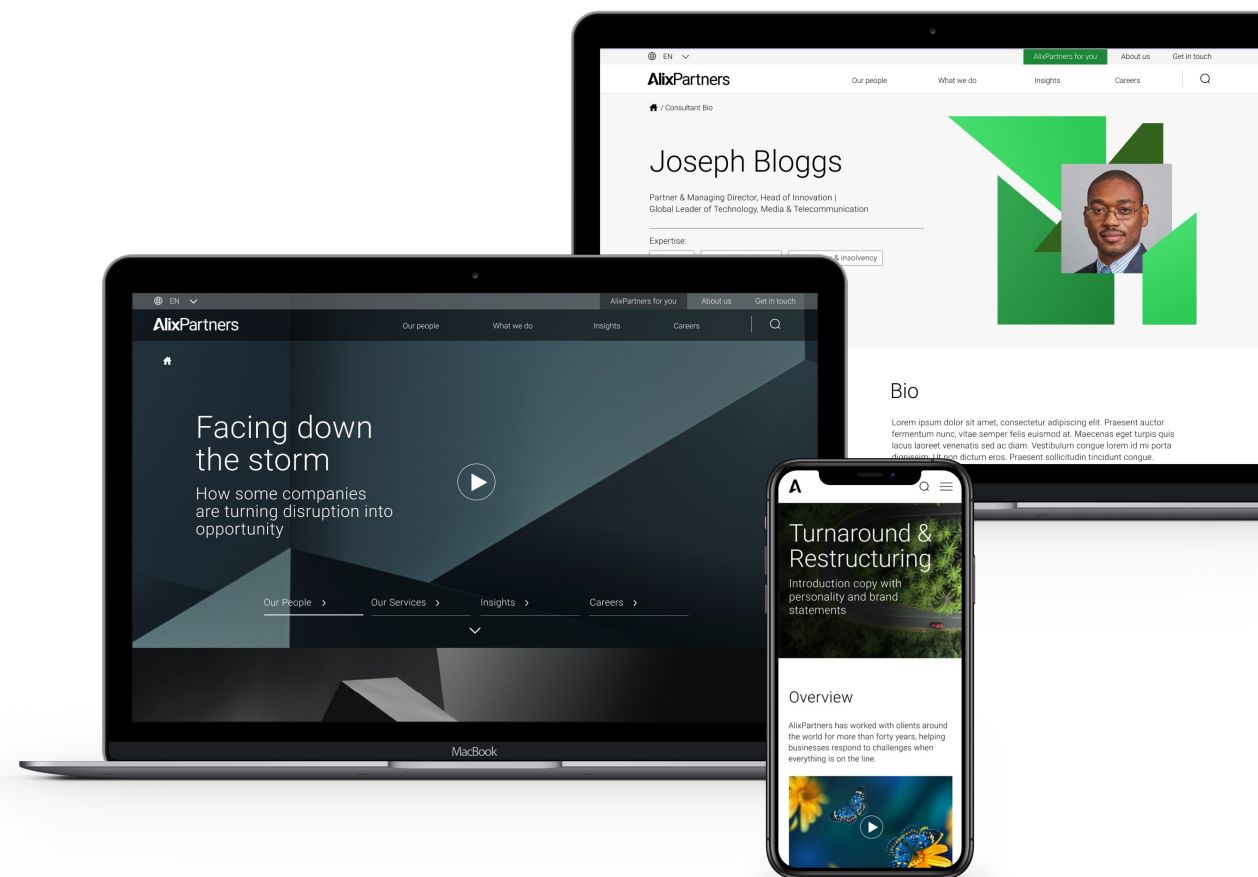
EN

AlixPartners for you
About us
Get in touch

AlixPartners
Our people
What we do
Insights
Careers

/ Consultant Bio

Joseph Bloggs

Partner & Managing Director, Head of Innovation | Global Leader of Technology, Media & Telecommunication

Expertise:

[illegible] & insolvency

Bio

Lorem ipsum dolor sit amet, consectetur adipiscing elit. Praesent auctor fermentum nunc, vitae semper felis euismod at. Maecenas eget turpis quis lacus laoreet venenatis sed ac diam. Vestibulum congue lorem id mi porta dignissim. Ut non dictum eros. Praesent sollicitudin tincidunt congue.

EN

AlixPartners for you
About us
Get in touch

AlixPartners
Our people
What we do
Insights
Careers

Facing down the storm

How some companies are turning disruption into opportunity

Our People
Our Services
Insights
Careers

MacBook

A

Turnaround & Restructuring

Introduction copy with personality and brand statements

Overview

AlixPartners has worked with clients around the world for more than forty years, helping businesses respond to challenges when everything is on the line.